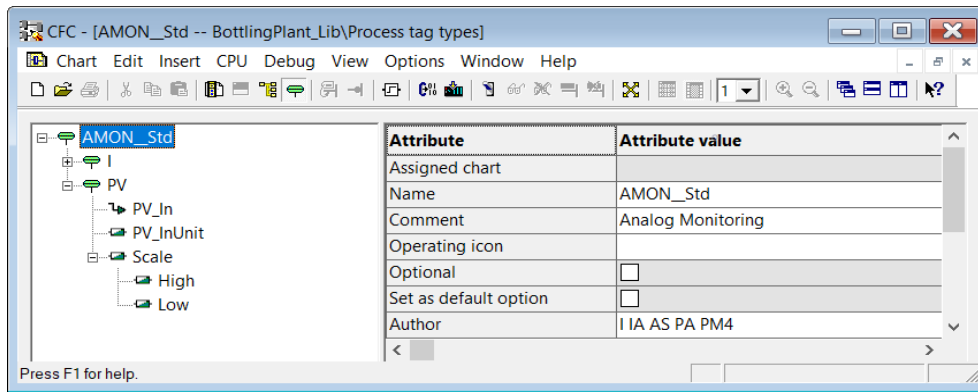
CFC - [AMON__Std -- BottlingPlant_Lib\Process tag types]

Chart Edit Insert CPU Debug View Options Window Help

1

AMON__Std
I
PV
PV_In
PV_InUnit
Scale
High
Low

| Attribute | Attribute value |
|---|---|
| Assigned chart | |
| Name | AMON__Std |
| Comment | Analog Monitoring |
| Operating icon | |
| Optional | |
| Set as default option | |
| Author | I IA AS PA PM4 |

Press F1 for help.